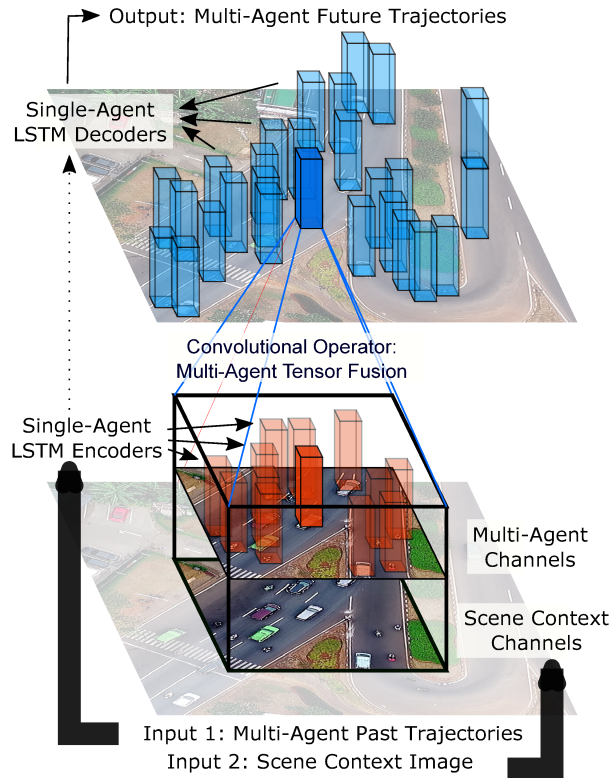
Output: Multi-Agent Future Trajectories

Single-Agent LSTM Decoders

Convolutional Operator: Multi-Agent Tensor Fusion

Single-Agent LSTM Encoders

Multi-Agent Channels

Scene Context Channels

Input 1: Multi-Agent Past Trajectories
Input 2: Scene Context Image